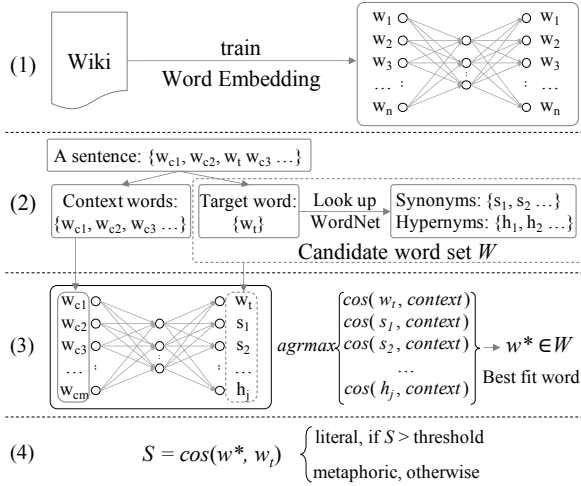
(1)

Wiki

train

Word Embedding

$w_1$
$w_2$
$w_3$
…
$w_n$

$w_1$
$w_2$
$w_3$
…
$w_n$

(2)

A sentence: $\{w_{c1}, w_{c2}, w_t\ w_{c3} \ldots\}$

Context words: $\{w_{c1}, w_{c2}, w_{c3} \ldots\}$

Target word: $\{w_t\}$

Look up WordNet

Synonyms: $\{s_1, s_2 \ldots\}$
Hypernyms: $\{h_1, h_2 \ldots\}$

Candidate word set $W$

(3)

$w_{c1}$
$w_{c2}$
$w_{c3}$
…
$w_{cm}$

$w_t$
$s_1$
$s_2$
…
$h_j$

agrmax $\begin{cases} cos(w_t, context) \\ cos(s_1, context) \\ cos(s_2, context) \\ \ldots \\ cos(h_j, context) \end{cases}$ $w^* \in W$

Best fit word

(4)

$S = cos(w^*, w_t)$ $\begin{cases} \text{literal, if } S > \text{threshold} \\ \text{metaphoric, otherwise} \end{cases}$